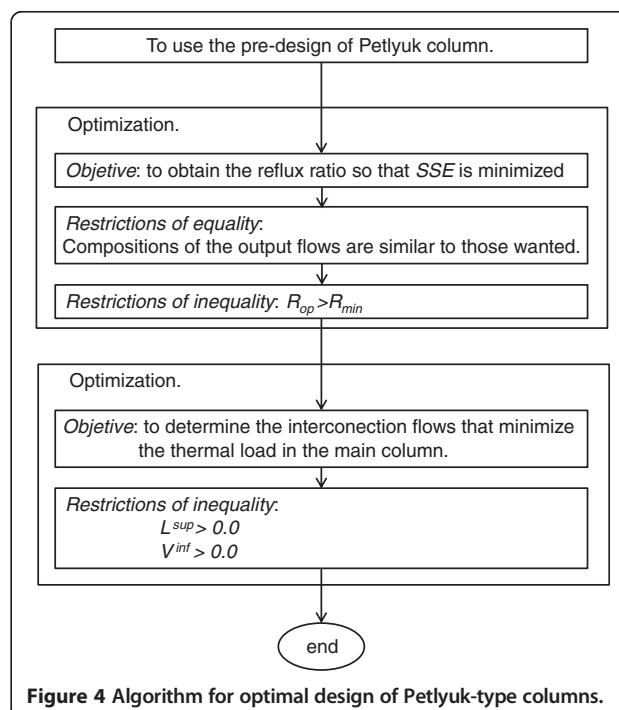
To use the pre-design of Petlyuk column.

Optimization.

Objective: to obtain the reflux ratio so that SSE is minimized

Restrictions of equality:
Compositions of the output flows are similar to those wanted.

Restrictions of inequality: $R_{op} > R_{min}$

Optimization.

Objective: to determine the interconection flows that minimize the thermal load in the main column.

Restrictions of inequality:
$L^{sup} > 0.0$
$V^{inf} > 0.0$

end

Figure 4 Algorithm for optimal design of Petlyuk-type columns.